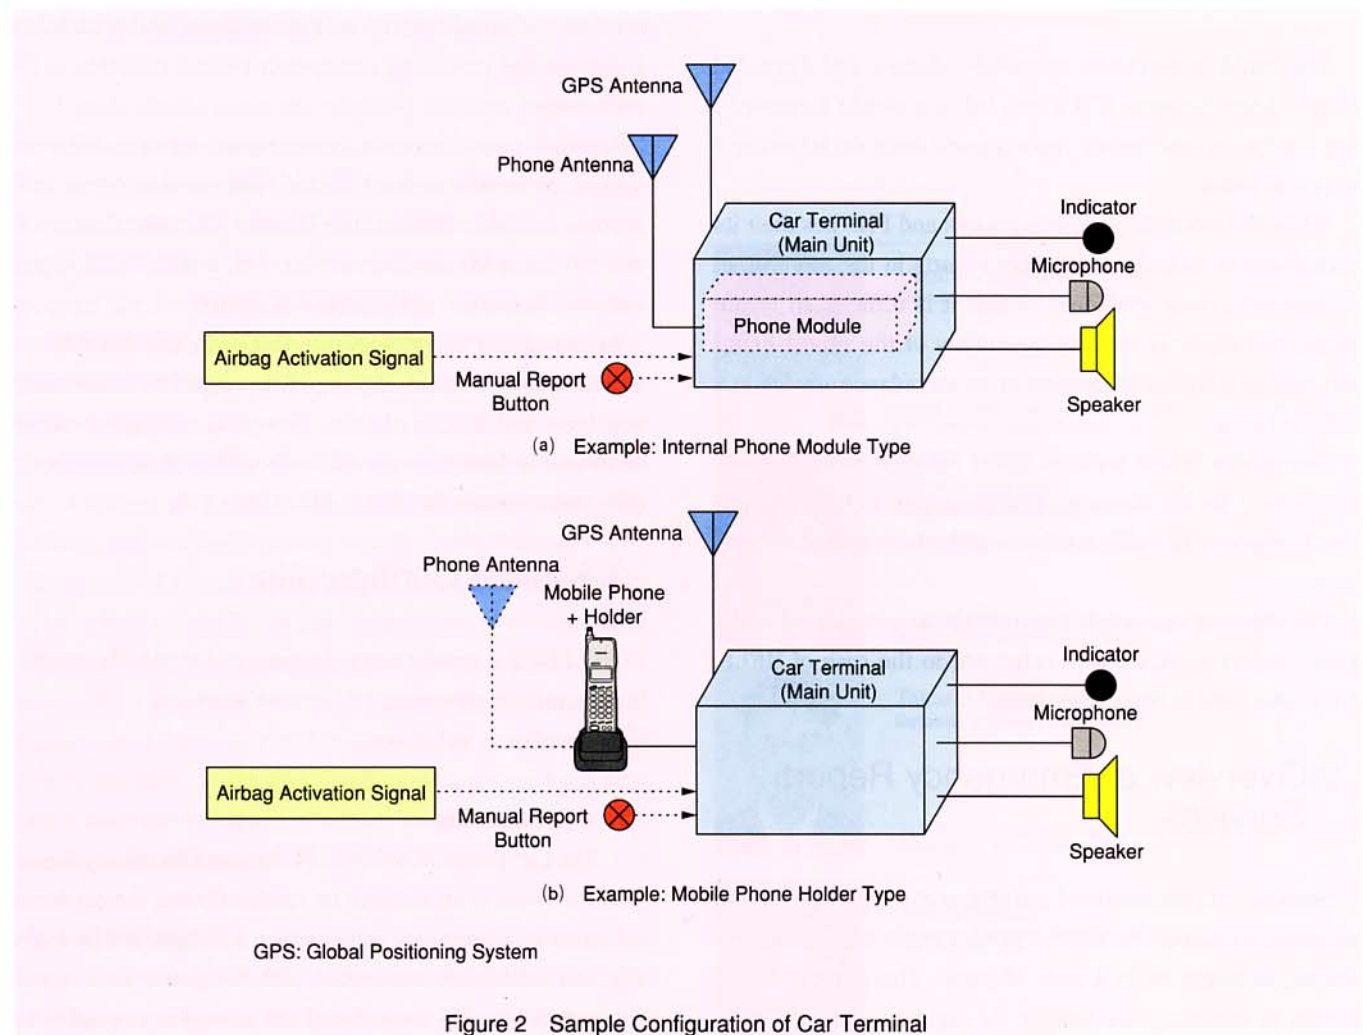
GPS Antenna

Phone Antenna

Car Terminal (Main Unit)

Indicator

Microphone

Phone Module

Airbag Activation Signal

Manual Report Button

Speaker

(a) Example: Internal Phone Module Type

GPS Antenna

Phone Antenna

Mobile Phone + Holder

Car Terminal (Main Unit)

Indicator

Microphone

Airbag Activation Signal

Manual Report Button

Speaker

(b) Example: Mobile Phone Holder Type

GPS: Global Positioning System

Figure 2 Sample Configuration of Car Terminal